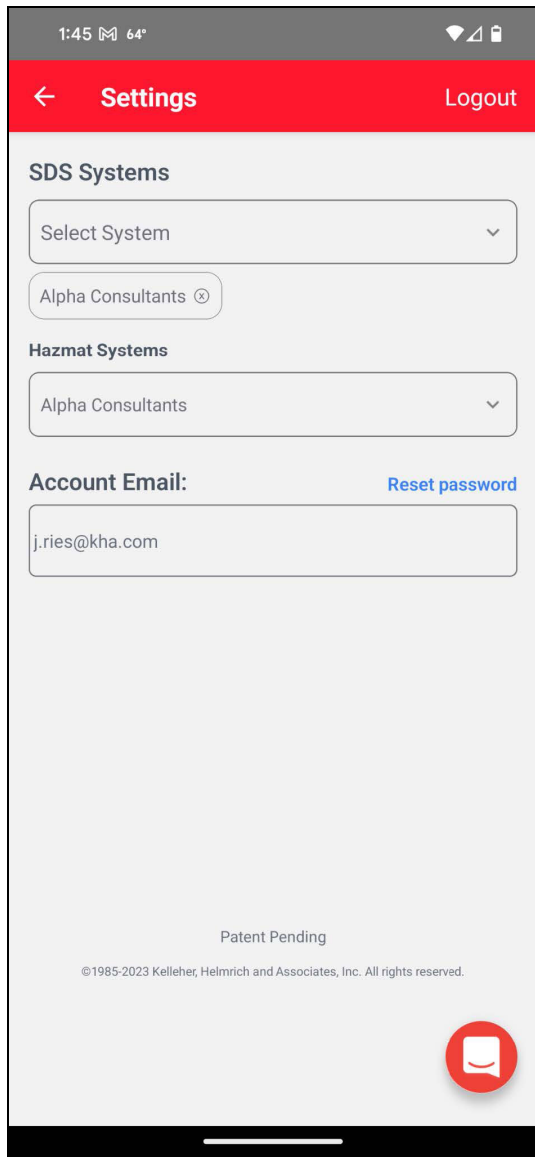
1:45 64°

Settings

Logout

SDS Systems

Select System

Alpha Consultants

Hazmat Systems

Alpha Consultants

Account Email:

Reset password

j.ries@kha.com

Patent Pending

©1985-2023 Kelleher, Helmrich and Associates, Inc. All rights reserved.